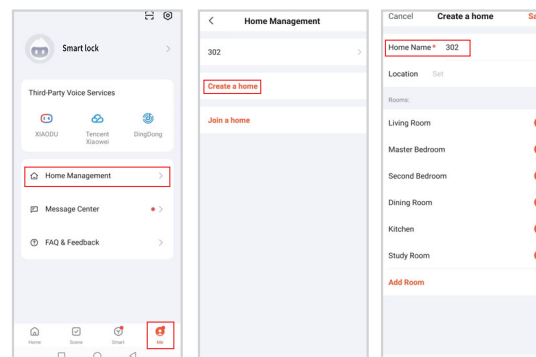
Smart lock

Third-Party Voice Services

XIAODU

Tencent Xiaowei

DingDong

Home Management

Message Center

FAQ & Feedback

Home

Scene

Smart

Me

Home Management

302

Create a home

Join a home

Cancel

Create a home

Sa

Home Name * 302

Location Set

Rooms:

Living Room

Master Bedroom

Second Bedroom

Dining Room

Kitchen

Study Room

Add Room